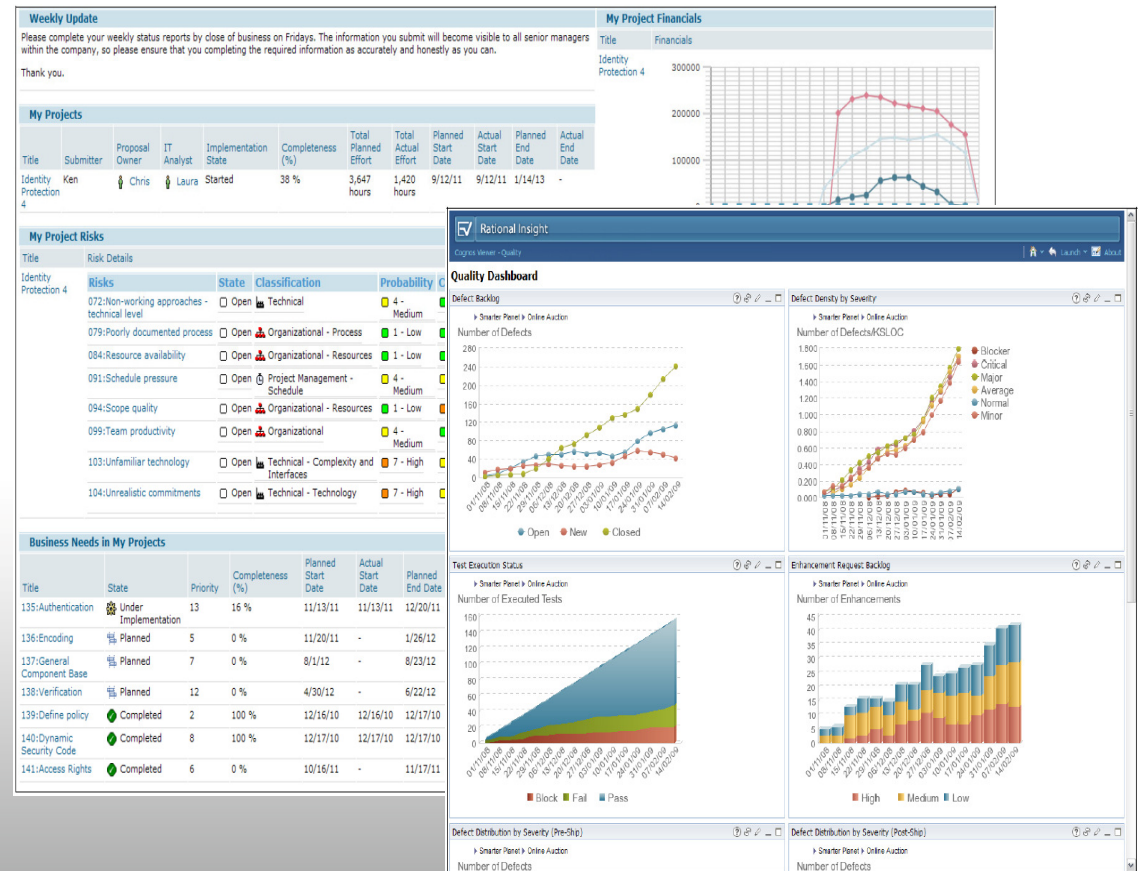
Weekly Update

Please complete your weekly status reports by close of business on Fridays. The information you submit will become visible to all senior managers within the company, so please ensure that you completing the required information as accurately and honestly as you can.

Thank you.

My Project Financials

| Title | Financials |
|---|---|
| Identity Protection 4 | |

300000
200000
100000

My Projects

| Title | Submitter | Proposal Owner | IT Analyst | Implementation State | Completeness (%) | Total Planned Effort | Total Actual Effort | Planned Start Date | Actual Start Date | Planned End Date | Actual End Date |
|---|---|---|---|---|---|---|---|---|---|---|---|
| Identity Protection 4 | Ken | Chris | Laura | Started | 38 % | 3,647 hours | 1,420 hours | 9/12/11 | 9/12/11 | 1/14/13 | - |

My Project Risks

| Title | Risk Details |
|---|---|
| Identity Protection 4 | |

| Risks | State | Classification | Probability |
|---|---|---|---|
| 072:Non-working approaches - technical level | Open | Technical | 4 - Medium |
| 079:Poorly documented process | Open | Organizational - Process | 1 - Low |
| 084:Resource availability | Open | Organizational - Resources | 1 - Low |
| 091:Schedule pressure | Open | Project Management - Schedule | 4 - Medium |
| 094:Scope quality | Open | Organizational - Resources | 1 - Low |
| 099:Team productivity | Open | Organizational | 4 - Medium |
| 103:Unfamiliar technology | Open | Technical - Complexity and Interfaces | 7 - High |
| 104:Unrealistic commitments | Open | Technical - Technology | 7 - High |

Business Needs in My Projects

| Title | State | Priority | Completeness (%) | Planned Start Date | Actual Start Date | Planned End Date |
|---|---|---|---|---|---|---|
| 135:Authentication | Under Implementation | 13 | 16 % | 11/13/11 | 11/13/11 | 12/20/11 |
| 136:Encoding | Planned | 5 | 0 % | 11/20/11 | - | 1/26/12 |
| 137:General Component Base | Planned | 7 | 0 % | 8/1/12 | - | 8/23/12 |
| 138:Verification | Planned | 12 | 0 % | 4/30/12 | - | 6/22/12 |
| 139:Define policy | Completed | 2 | 100 % | 12/16/10 | 12/16/10 | 12/17/10 |
| 140:Dynamic Security Code | Completed | 8 | 100 % | 12/17/10 | 12/17/10 | 12/17/10 |
| 141:Access Rights | Completed | 6 | 0 % | 10/16/11 | - | 11/17/11 |

Rational Insight
Cognos Viewer - Quality
Launch About

Quality Dashboard

Defect Backlog
Smarter Planet ▸ Online Auction
Number of Defects
280 240 200 160 120 80 40 0
01/11/08 08/11/08 15/11/08 22/11/08 29/11/08 06/12/08 13/12/08 20/12/08 27/12/08 03/01/09 10/01/09 17/01/09 24/01/09 31/01/09 07/02/09 14/02/09
Open New Closed

Defect Density by Severity
Smarter Planet ▸ Online Auction
Number of Defects/KSLOC
1.800 1.600 1.400 1.200 1.000 0.800 0.600 0.400 0.200 0.000
Blocker Critical Major Average Normal Minor

Test Execution Status
Smarter Planet ▸ Online Auction
Number of Executed Tests
160 140 120 100 80 60 40 20 0
Block Fail Pass

Enhancement Request Backlog
Smarter Planet ▸ Online Auction
Number of Enhancements
45 40 35 30 25 20 15 10 5 0
High Medium Low

Defect Distribution by Severity (Pre-Ship)
Smarter Planet ▸ Online Auction
Number of Defects

Defect Distribution by Severity (Post-Ship)
Smarter Planet ▸ Online Auction
Number of Defects